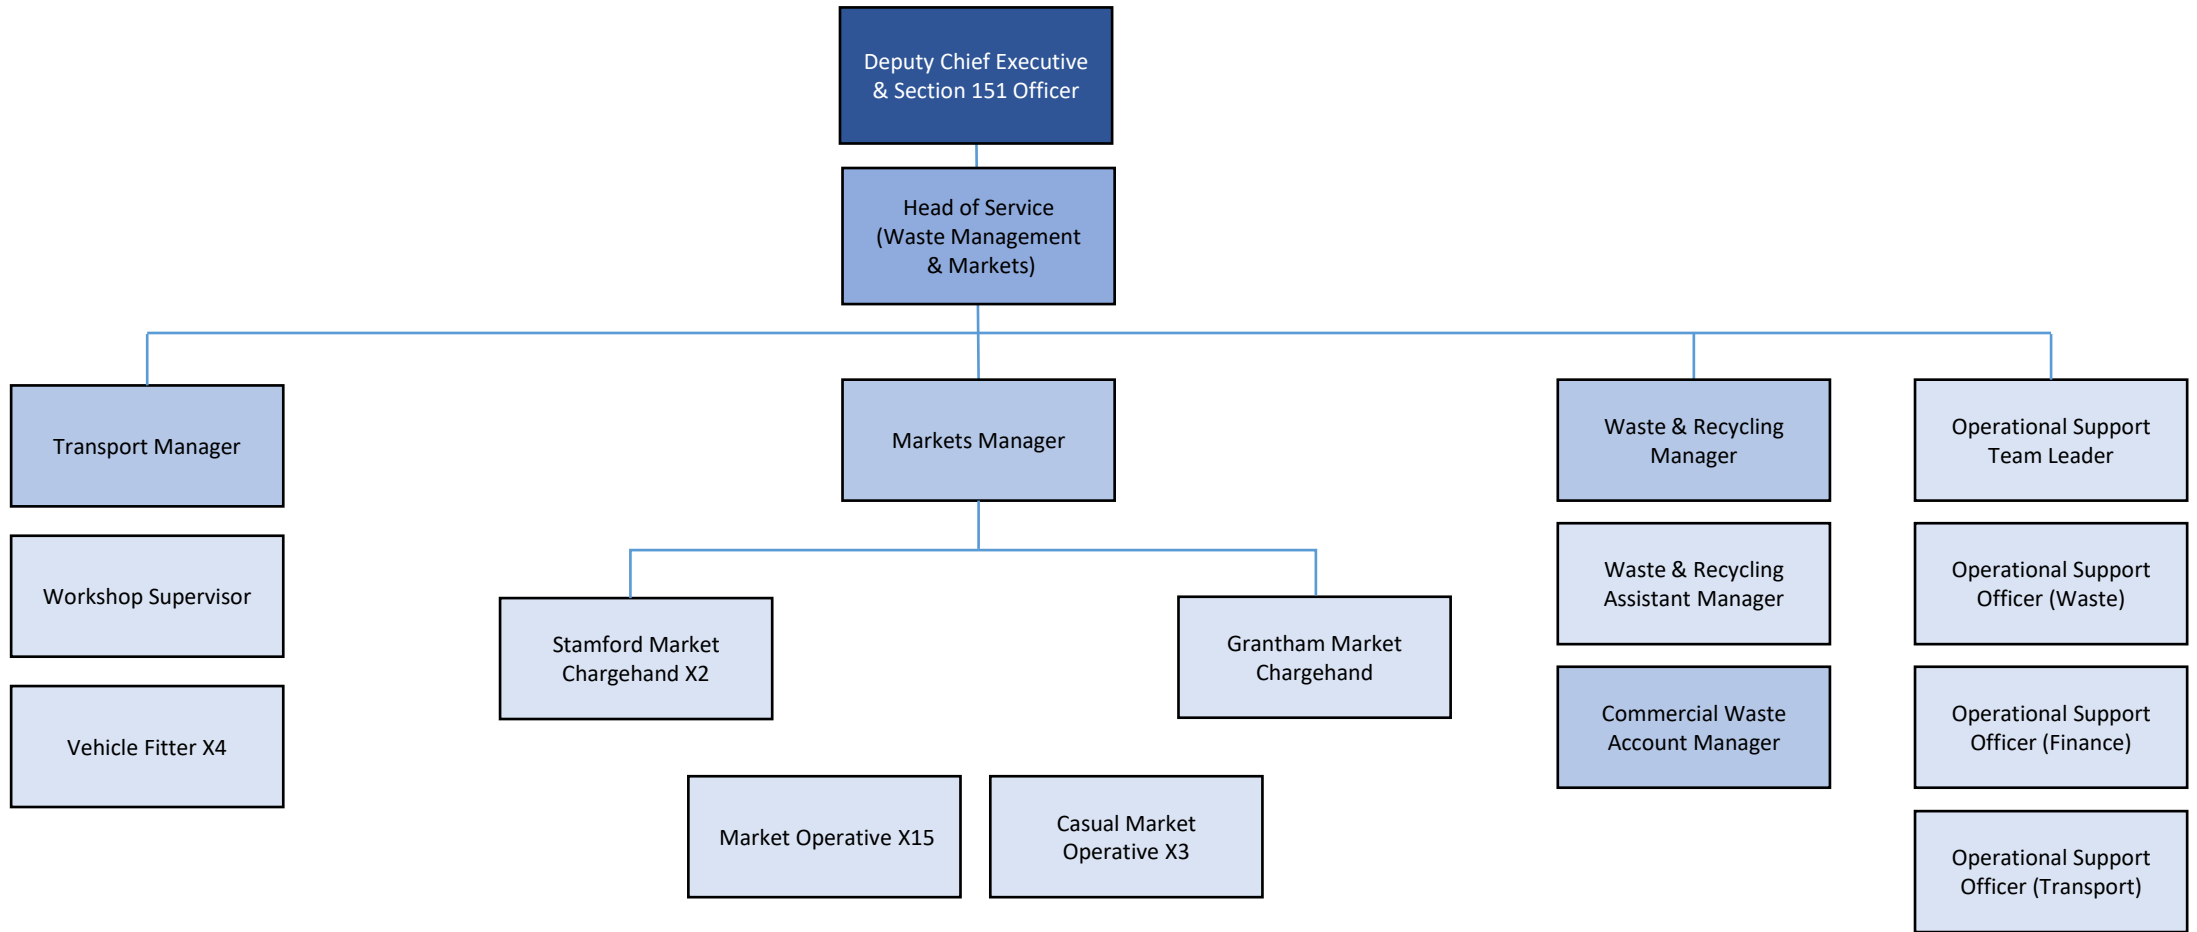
Deputy Chief Executive & Section 151 Officer

Head of Service (Waste Management & Markets)

Transport Manager

Workshop Supervisor

Vehicle Fitter X4

Markets Manager

Stamford Market Chargehand X2

Grantham Market Chargehand

Market Operative X15

Casual Market Operative X3

Waste & Recycling Manager

Waste & Recycling Assistant Manager

Commercial Waste Account Manager

Operational Support Team Leader

Operational Support Officer (Waste)

Operational Support Officer (Finance)

Operational Support Officer (Transport)